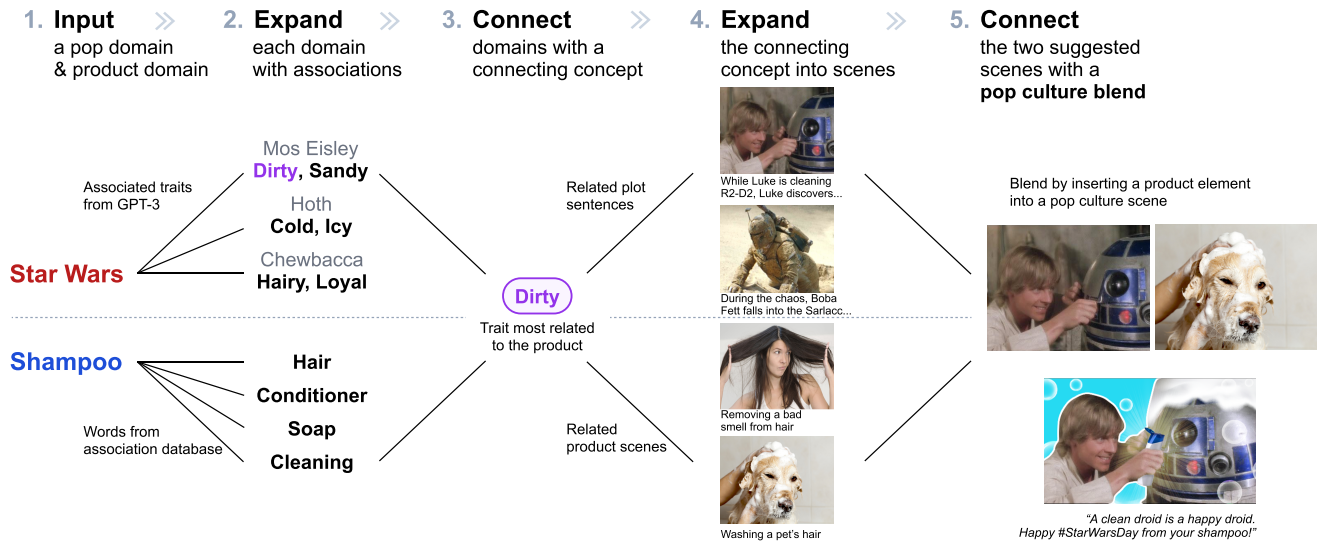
1. Input
a pop domain & product domain

2. Expand
each domain with associations

3. Connect
domains with a connecting concept

4. Expand
the connecting concept into scenes

5. Connect
the two suggested scenes with a **pop culture blend**

Associated traits from GPT-3

Star Wars

Mos Eisley
Dirty, Sandy
Hoth
Cold, Icy
Chewbacca
Hairy, Loyal

Shampoo

Words from association database

Hair
Conditioner
Soap
Cleaning

Dirty
Trait most related to the product

Related plot sentences

While Luke is cleaning R2-D2, Luke discovers...

During the chaos, Boba Fett falls into the Sarlacc...

Related product scenes

Removing a bad smell from hair

Washing a pet's hair

Blend by inserting a product element into a pop culture scene

"A clean droid is a happy droid. Happy #StarWarsDay from your shampoo!"